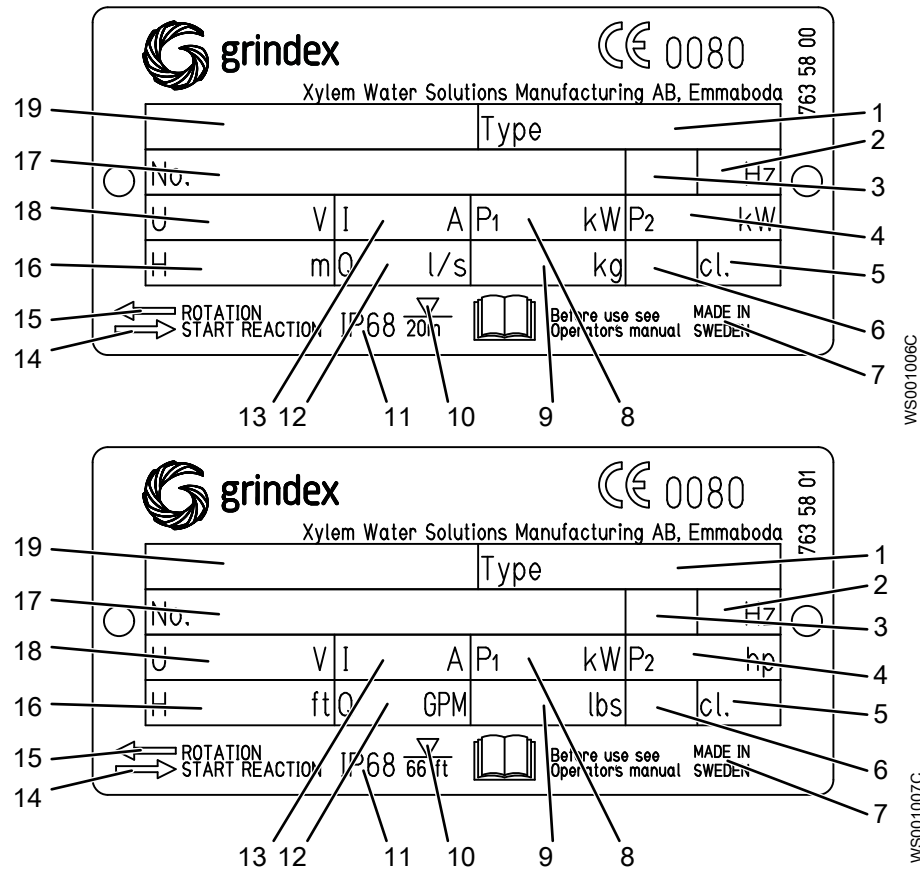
grindex

CE 0080

763 58 00

Xylem Water Solutions Manufacturing AB, Emmaboda

19
Type
1
17
No.
Hz
2
3
18
U V
I A
$P_1$ kW
$P_2$ kW
4
16
H m
Q l/s
kg
cl.
5
15
ROTATION
14
START REACTION
IP68
20m
Before use see Operators manual
MADE IN SWEDEN
6
7
13 12 11 10 9 8

WS001006C

grindex

CE 0080

763 58 01

Xylem Water Solutions Manufacturing AB, Emmaboda

19
Type
1
17
No.
Hz
2
3
18
U V
I A
$P_1$ kW
$P_2$ hp
4
16
H ft
Q GPM
lbs
cl.
5
15
ROTATION
14
START REACTION
IP68
66 ft
Before use see Operators manual
MADE IN SWEDEN
6
7
13 12 11 10 9 8

WS001007C